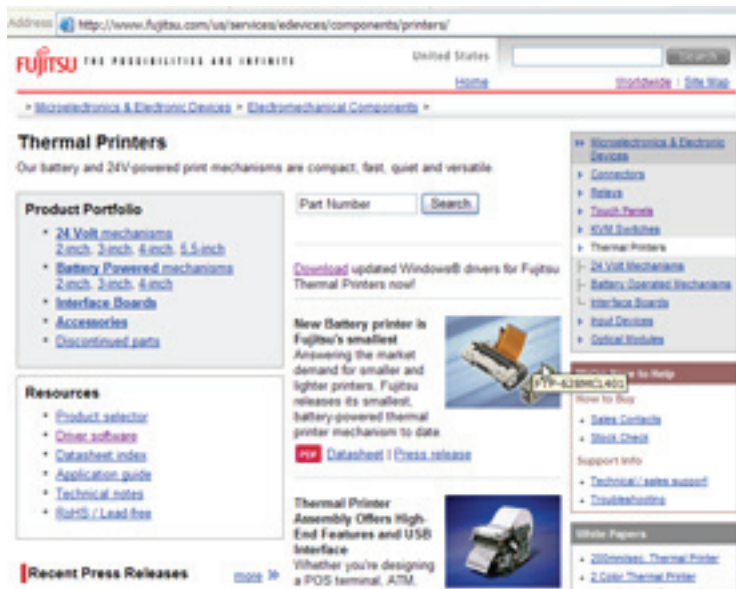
Address http://www.fujitsu.com/us/services/edevices/components/printers/

FUJITSU THE POSSIBILITIES ARE INFINITE

United States

Search

Home

Worldwide | Site Map

> Microelectronics & Electronic Devices > Electromechanical Components >

Thermal Printers

Our battery and 24V-powered print mechanisms are compact, fast, quiet and versatile

Product Portfolio

- 24 Volt mechanisms 2-inch, 3-inch, 4-inch, 5.5-inch
- Battery Powered mechanisms 2-inch, 3-inch, 4-inch
- Interface Boards
- Accessories
- Discontinued parts

Part Number

Search

Download updated Windows® drivers for Fujitsu Thermal Printers now!

New Battery printer is Fujitsu's smallest

Answering the market demand for smaller and lighter printers, Fujitsu releases its smallest, battery-powered thermal printer mechanism to date.

FTP-628MCL401

PDF Datasheet | Press release

Resources

- Product selector
- Driver software
- Datasheet index
- Application guide
- Technical notes
- RoHS / Lead-free

Thermal Printer Assembly Offers High-End Features and USB Interface

Whether you're designing a POS terminal, ATM,

Recent Press Releases

more »

Microelectronics & Electronic Devices

- Connectors
- Relays
- Touch Panels
- KVM Switches
- Thermal Printers
- 24 Volt Mechanisms
- Battery Operated Mechanisms
- Interface Boards
- Input Devices
- Optical Modules

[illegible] to Help

How to Buy

- Sales Contacts
- Stock Check

Support Info

- Technical / sales support
- Troubleshooting

White Papers

- 200mm/sec Thermal Printer
- 2 Color Thermal Printer